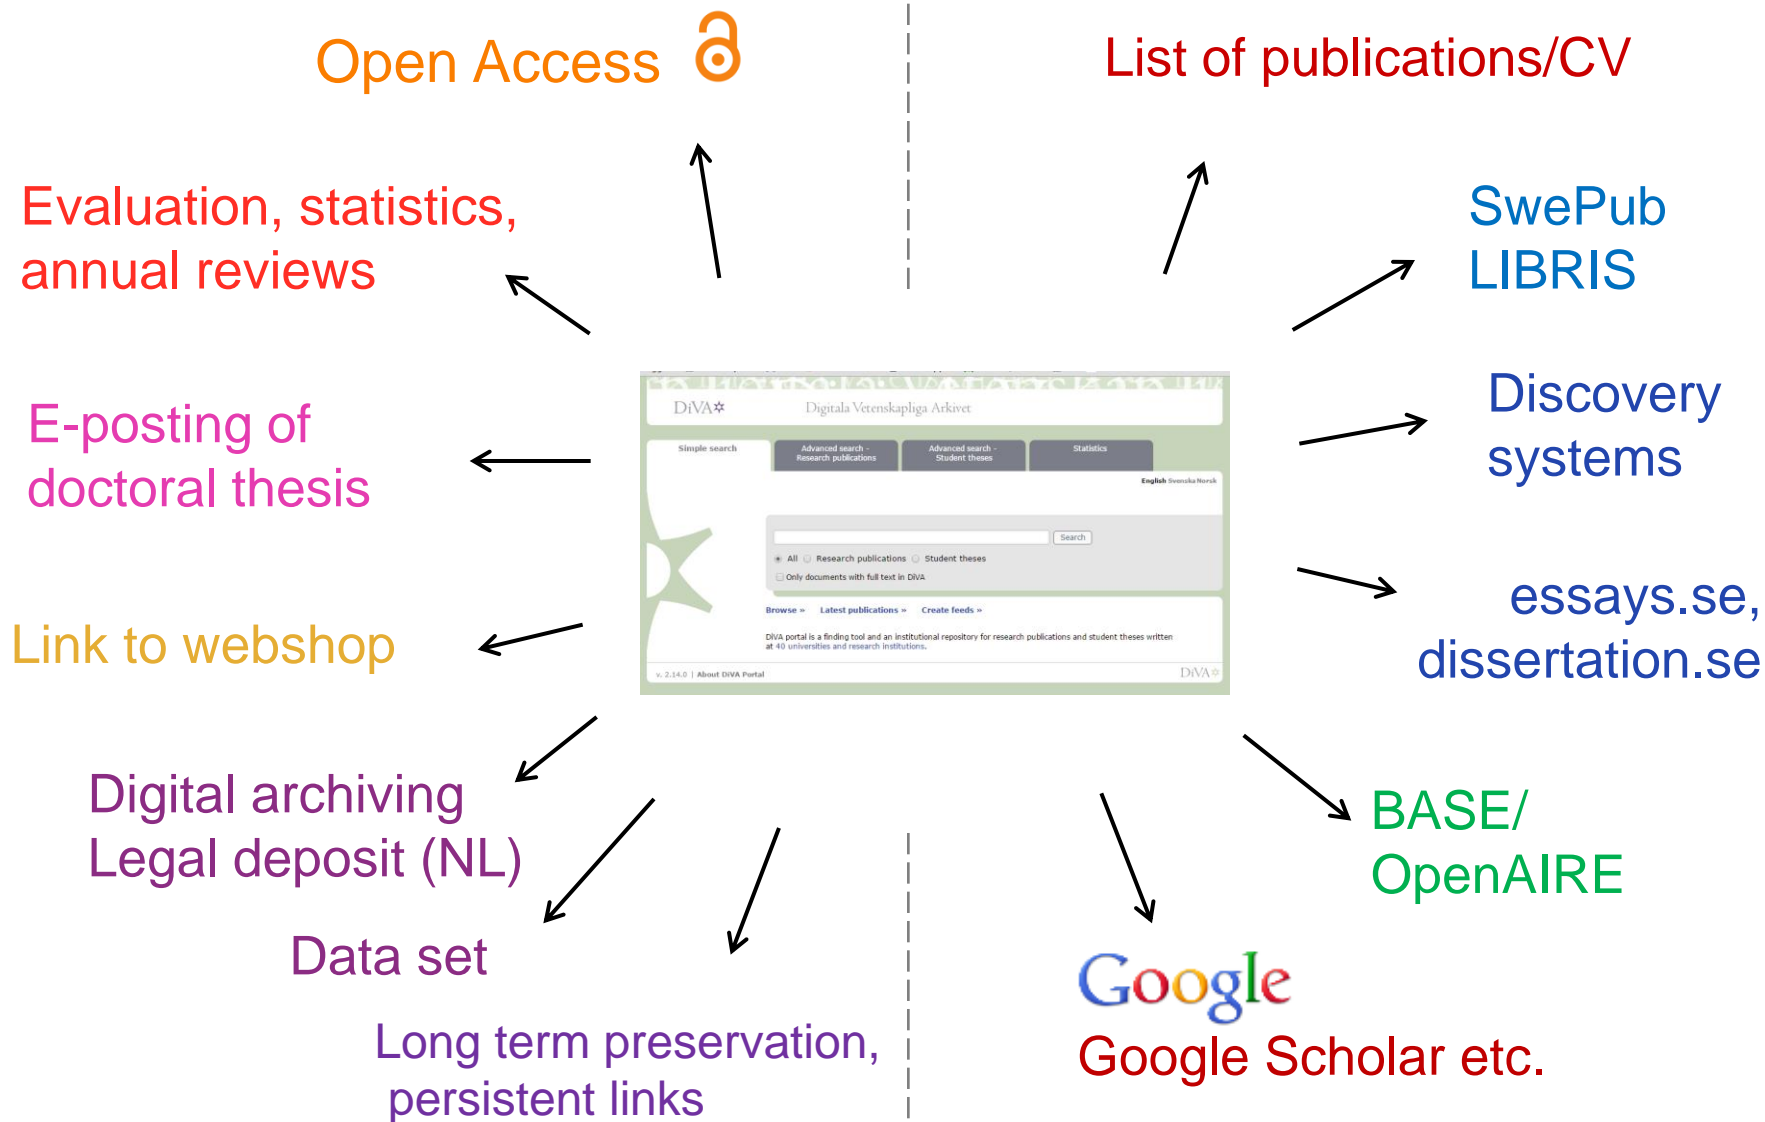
Open Access

List of publications/CV

Evaluation, statistics, annual reviews

SwePub
LIBRIS

E-posting of doctoral thesis

DiVA Digitala Vetenskapliga Arkivet

Simple search | Advanced search - Research publications | Advanced search - Student theses | Statistics

English Svenska Norsk

Search

All Research publications Student theses

Only documents with full text in DiVA

Browse » Latest publications » Create feeds »

DiVA portal is a finding tool and an institutional repository for research publications and student theses written at 40 universities and research institutions.

v. 2.14.0 | About DiVA Portal

DiVA

Discovery systems

Link to webshop

essays.se, dissertation.se

Digital archiving
Legal deposit (NL)

BASE/
OpenAIRE

Data set

Google

Long term preservation, persistent links

Google Scholar etc.